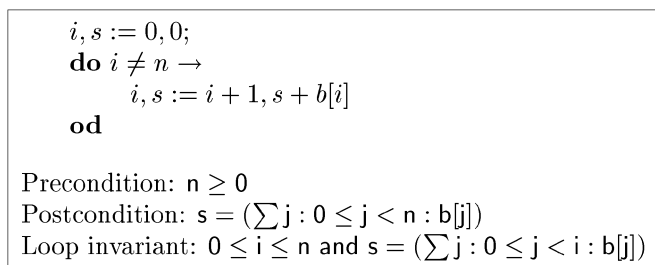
$i, s := 0, 0;$
**do** $i \neq n \rightarrow$
$i, s := i + 1, s + b[i]$
**od**

Precondition: $n \geq 0$
Postcondition: $s = (\sum j : 0 \leq j < n : b[j])$
Loop invariant: $0 \leq i \leq n$ and $s = (\sum j : 0 \leq j < i : b[j])$